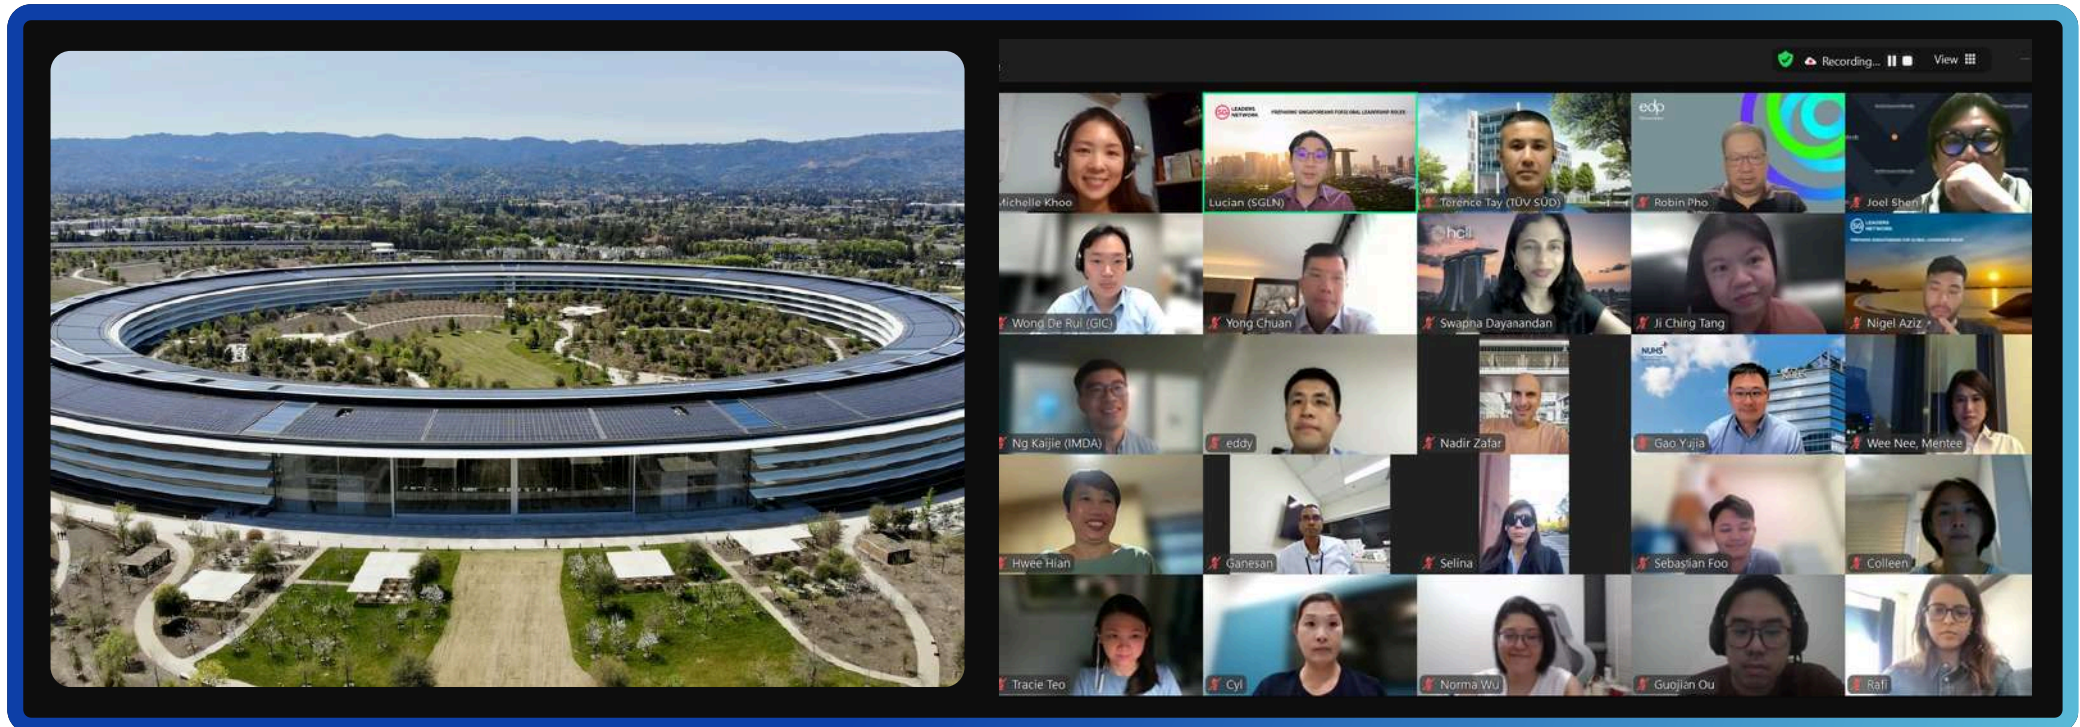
Recording...

View

Michelle Khoo

LEADERS NETWORK

Lucian (SGLN)

Terence Tay (TÜV SÜD)

edp

Robin Pho

Joel Shen

Wong De Rui (GIC)

Yong Chuan

hcl

Swapna Dayanandan

Ji Ching Tang

LEADERS NETWORK

Nigel Aziz

Ng Kaijie (IMDA)

eddy

Nadir Zafar

NUHS

Gao Yujia

Wee Nee, Mentee

Hwee Hian

Ganesan

Selina

Sebastian Foo

Colleen

Tracie Teo

Cyl

Norma Wu

Guojian Ou

Rafi